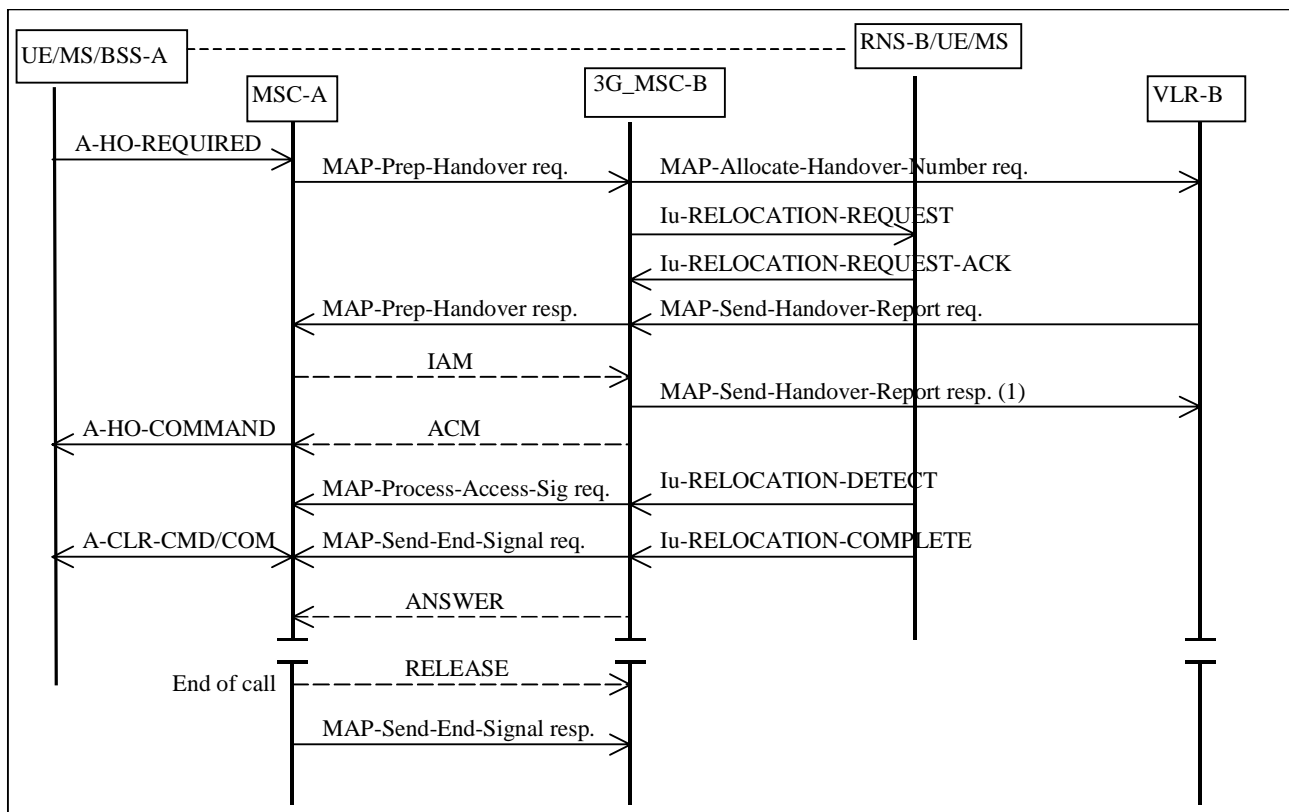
UE/MS/BSS-A
RNS-B/UE/MS
MSC-A
3G_MSC-B
VLR-B
A-HO-REQUIRED
MAP-Prep-Handover req.
MAP-Allocate-Handover-Number req.
Iu-RELOCATION-REQUEST
Iu-RELOCATION-REQUEST-ACK
MAP-Prep-Handover resp.
MAP-Send-Handover-Report req.
IAM
MAP-Send-Handover-Report resp. (1)
A-HO-COMMAND
ACM
MAP-Process-Access-Sig req.
Iu-RELOCATION-DETECT
A-CLR-CMD/COM
MAP-Send-End-Signal req.
Iu-RELOCATION-COMPLETE
ANSWER
End of call
RELEASE
MAP-Send-End-Signal resp.